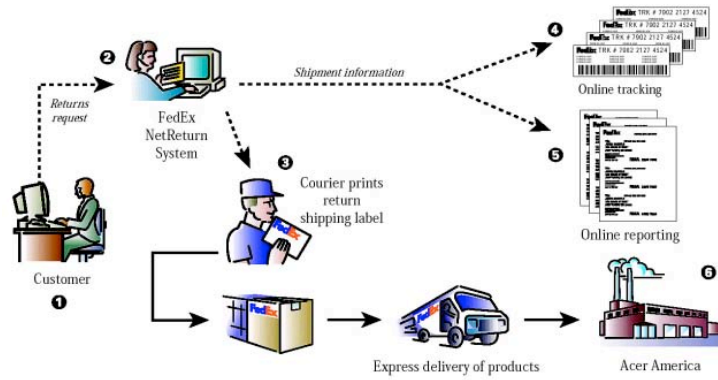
❷
Returns request

FedEx NetReturn System

Shipment information

❹
FedEx TRK # 7002 2127 4524
FedEx TRK # 7002 2127 4524
FedEx TRK # 7002 2127 4524
FedEx TRK # 7002 2127 4524
Online tracking

❺
Online reporting

❸
Courier prints return shipping label

FedEx

Customer
❶

FedEx

Express delivery of products

❻
Acer America